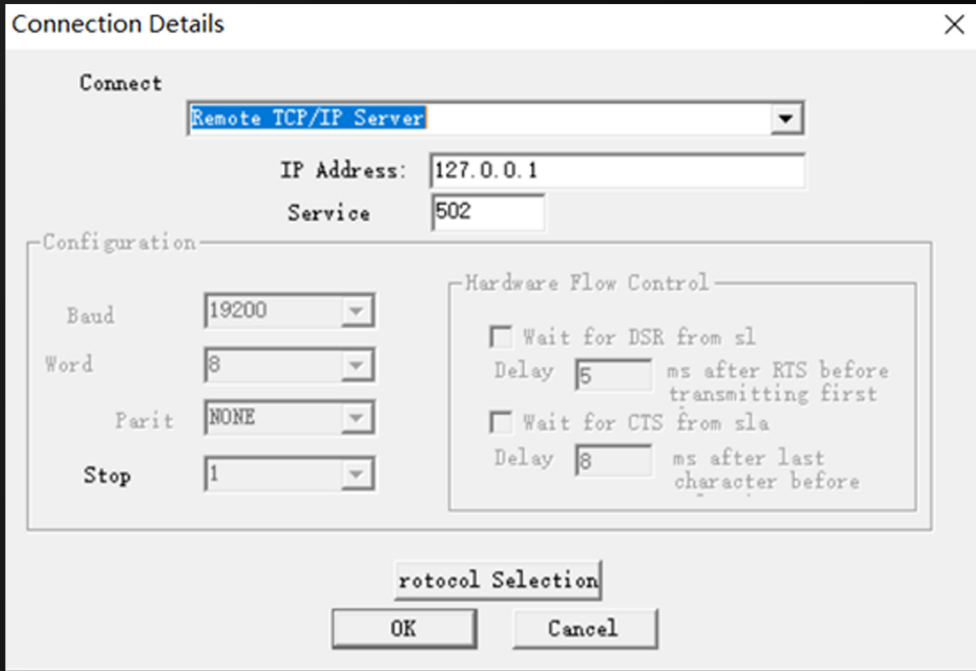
Connection Details

Connect

Remote TCP/IP Server

IP Address: 127.0.0.1

Service 502

Configuration

Baud 19200

Word 8

Parit NONE

Stop 1

Hardware Flow Control

Wait for DSR from sl

Delay 5 ms after RTS before transmitting first

Wait for CTS from sla

Delay 8 ms after last character before

rotocol Selection

OK

Cancel